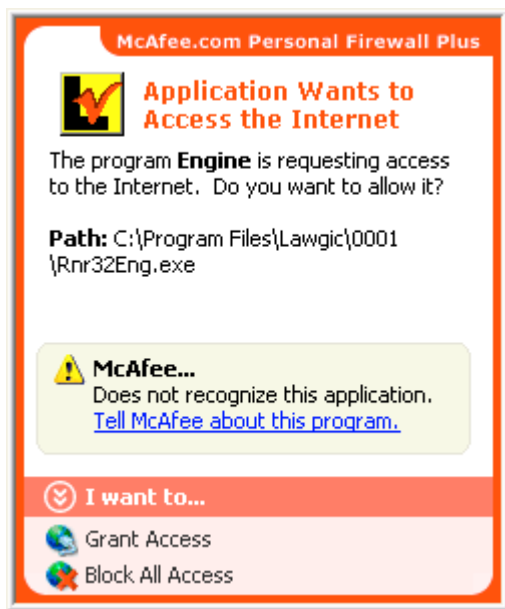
McAfee.com Personal Firewall Plus

Application Wants to Access the Internet

The program **Engine** is requesting access to the Internet. Do you want to allow it?

**Path:** C:\Program Files\Lawgic\0001 \Rnr32Eng.exe

**McAfee...**
Does not recognize this application.
Tell McAfee about this program.

I want to...

Grant Access

Block All Access